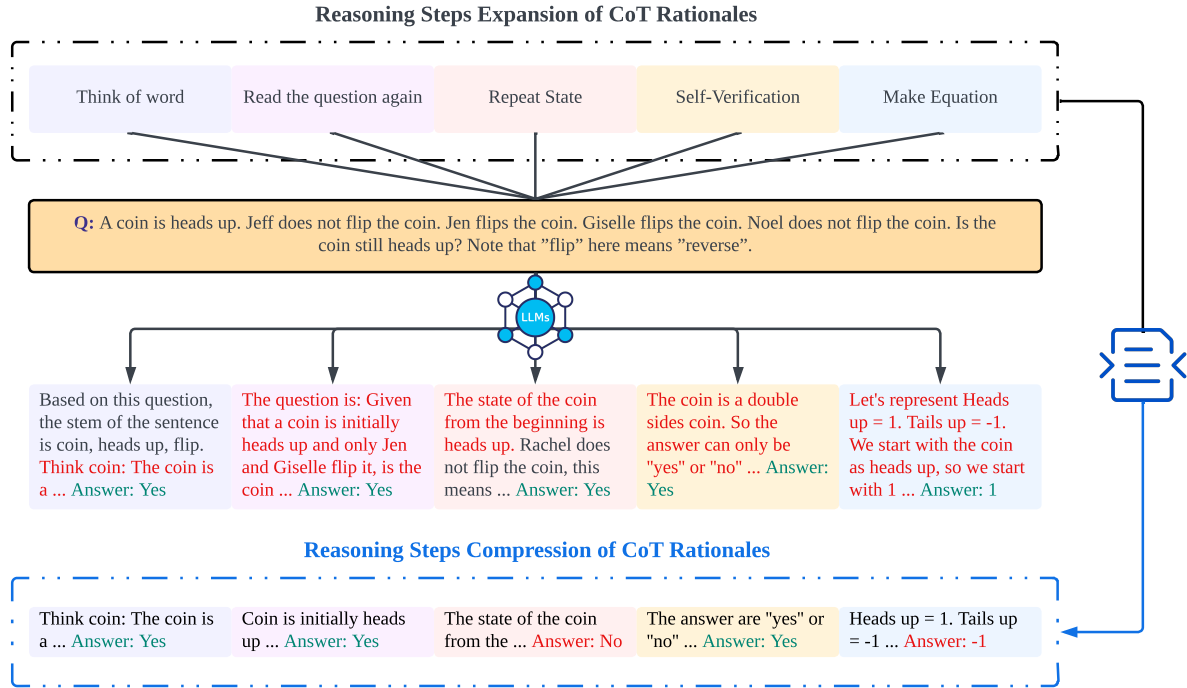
Reasoning Steps Expansion of CoT Rationales

Think of word

Read the question again

Repeat State

Self-Verification

Make Equation

Q: A coin is heads up. Jeff does not flip the coin. Jen flips the coin. Giselle flips the coin. Noel does not flip the coin. Is the coin still heads up? Note that ”flip” here means ”reverse”.

LLMs

Based on this question, the stem of the sentence is coin, heads up, flip. Think coin: The coin is a ... Answer: Yes

The question is: Given that a coin is initially heads up and only Jen and Giselle flip it, is the coin ... Answer: Yes

The state of the coin from the beginning is heads up. Rachel does not flip the coin, this means ... Answer: Yes

The coin is a double sides coin. So the answer can only be "yes" or "no" ... Answer: Yes

Let's represent Heads up = 1. Tails up = -1. We start with the coin as heads up, so we start with 1 ... Answer: 1

Reasoning Steps Compression of CoT Rationales

Think coin: The coin is a ... Answer: Yes

Coin is initially heads up ... Answer: Yes

The state of the coin from the ... Answer: No

The answer are "yes" or "no" ... Answer: Yes

Heads up = 1. Tails up = -1 ... Answer: -1